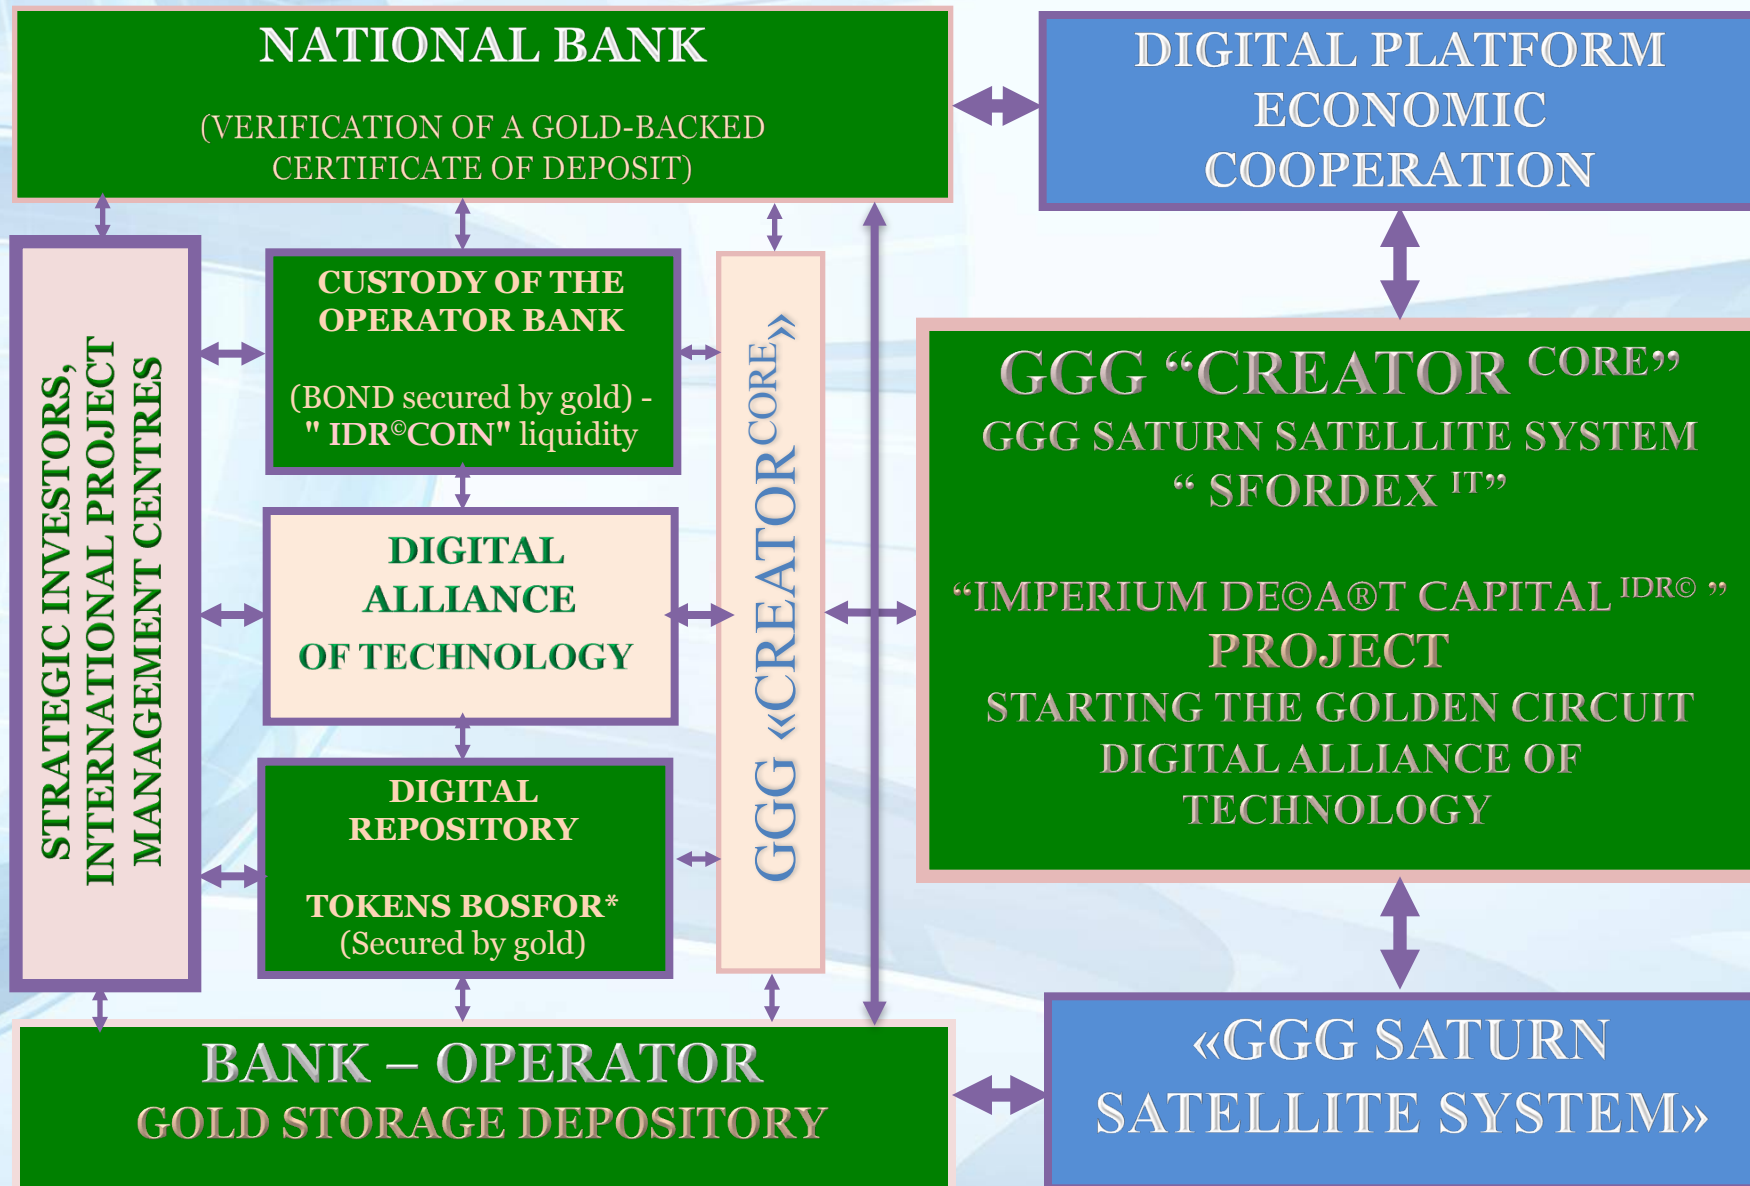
NATIONAL BANK

(VERIFICATION OF A GOLD-BACKED CERTIFICATE OF DEPOSIT)

DIGITAL PLATFORM ECONOMIC COOPERATION

STRATEGIC INVESTORS, INTERNATIONAL PROJECT MANAGEMENT CENTRES

CUSTODY OF THE OPERATOR BANK

(BOND secured by gold) - " IDR©COIN" liquidity

DIGITAL ALLIANCE OF TECHNOLOGY

DIGITAL REPOSITORY

TOKENS BOSFOR*
(Secured by gold)

GGG «CREATOR$^{CORE}$»

GGG “CREATOR $^{CORE}$”
GGG SATURN SATELLITE SYSTEM
“ SFORDEX $^{IT}$”

“IMPERIUM DE©A®T CAPITAL $^{IDR©}$ ”
PROJECT
STARTING THE GOLDEN CIRCUIT
DIGITAL ALLIANCE OF TECHNOLOGY

BANK – OPERATOR
GOLD STORAGE DEPOSITORY

«GGG SATURN SATELLITE SYSTEM»